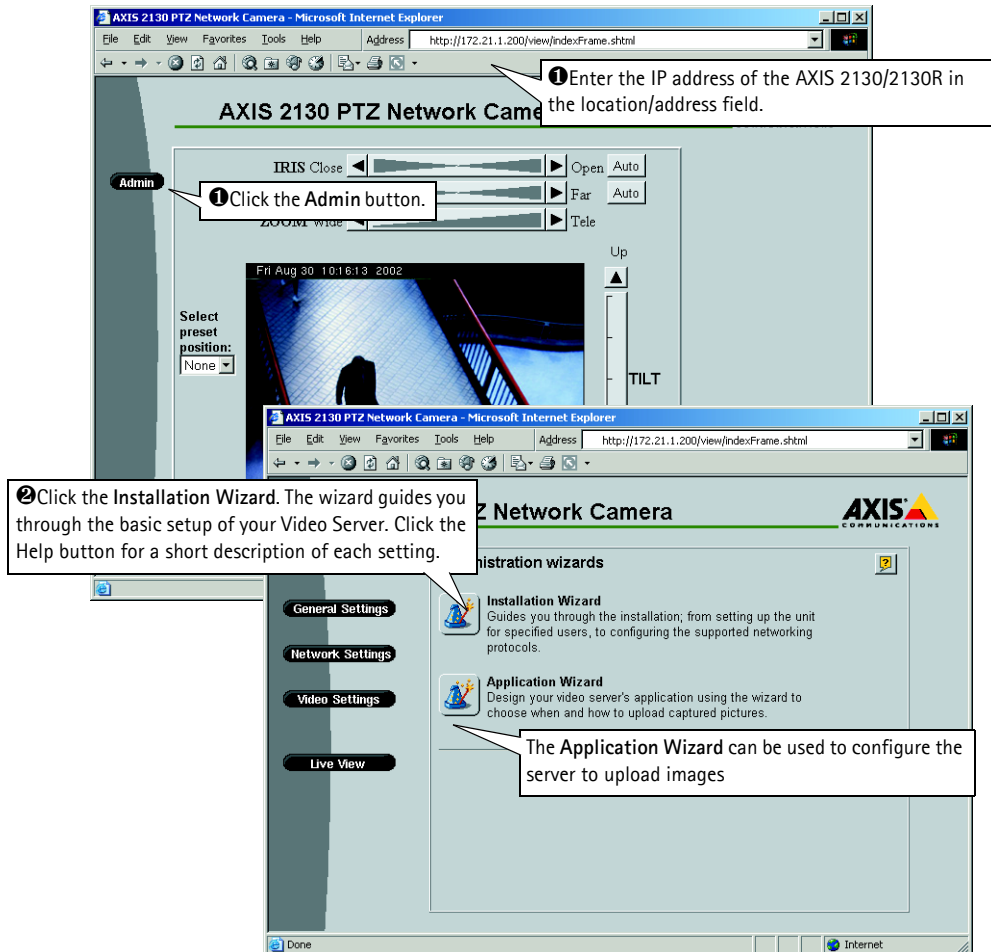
AXIS 2130 PTZ Network Camera - Microsoft Internet Explorer

File Edit View Favorites Tools Help Address http://172.21.1.200/view/indexFrame.shtml

❶Enter the IP address of the AXIS 2130/2130R in the location/address field.

AXIS 2130 PTZ Network Came

Admin

❶Click the Admin button.

IRIS Close Open Auto

Far Auto

ZOOM Wide Tele

Up

Fri Aug 30 10:16:13 2002

Select preset position: None

TILT

AXIS 2130 PTZ Network Camera - Microsoft Internet Explorer

File Edit View Favorites Tools Help Address http://172.21.1.200/view/indexFrame.shtml

❷Click the Installation Wizard. The wizard guides you through the basic setup of your Video Server. Click the Help button for a short description of each setting.

Z Network Camera

AXIS COMMUNICATIONS

nistration wizards

General Settings

Installation Wizard
Guides you through the installation; from setting up the unit for specified users, to configuring the supported networking protocols.

Network Settings

Video Settings

Application Wizard
Design your video server's application using the wizard to choose when and how to upload captured pictures.

The Application Wizard can be used to configure the server to upload images

Live View

Done

Internet